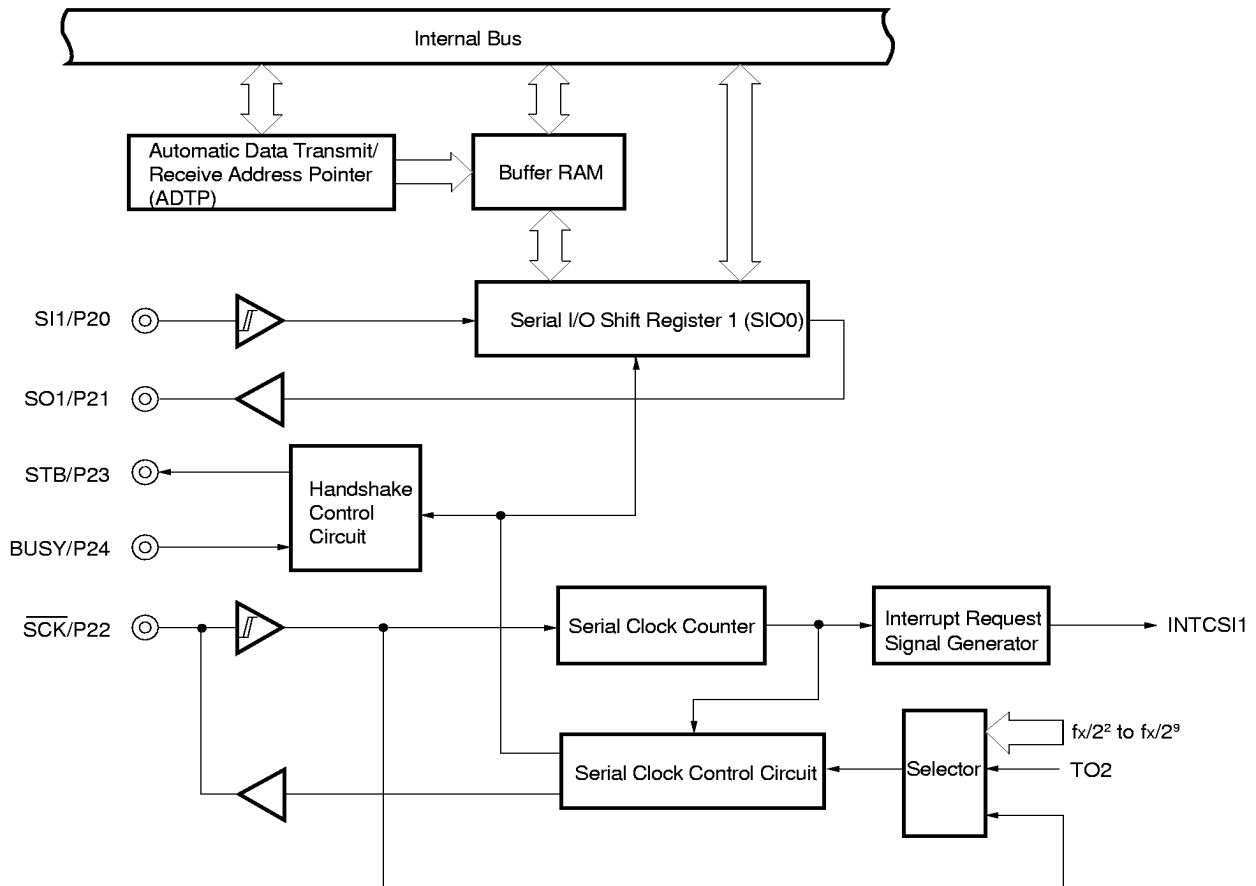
Internal Bus

Automatic Data Transmit/ Receive Address Pointer (ADTP)

Buffer RAM

SI1/P20

Serial I/O Shift Register 1 (SIO0)

SO1/P21

STB/P23

Handshake Control Circuit

BUSY/P24

$\overline{SCK}$/P22

Serial Clock Counter

Interrupt Request Signal Generator

INTCSI1

Selector

$fx/2^2$ to $fx/2^9$

TO2

Serial Clock Control Circuit